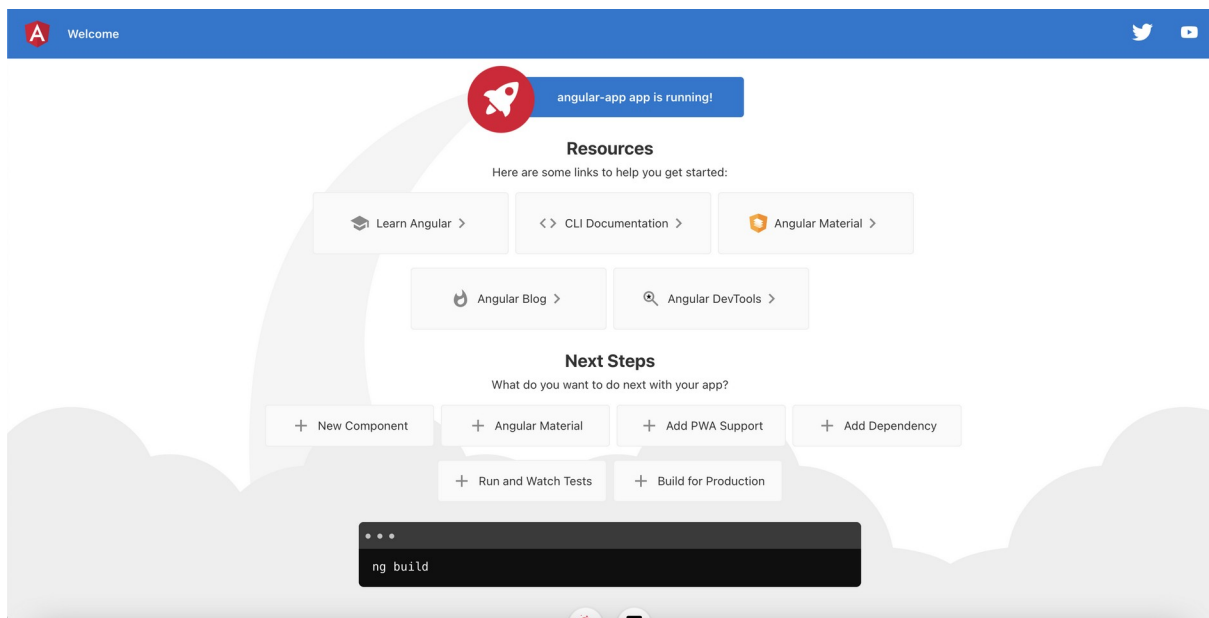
Welcome

angular-app app is running!

Resources

Here are some links to help you get started:

Learn Angular >

<> CLI Documentation >

Angular Material >

Angular Blog >

Angular DevTools >

Next Steps

What do you want to do next with your app?

+ New Component

+ Angular Material

+ Add PWA Support

+ Add Dependency

+ Run and Watch Tests

+ Build for Production

ng build